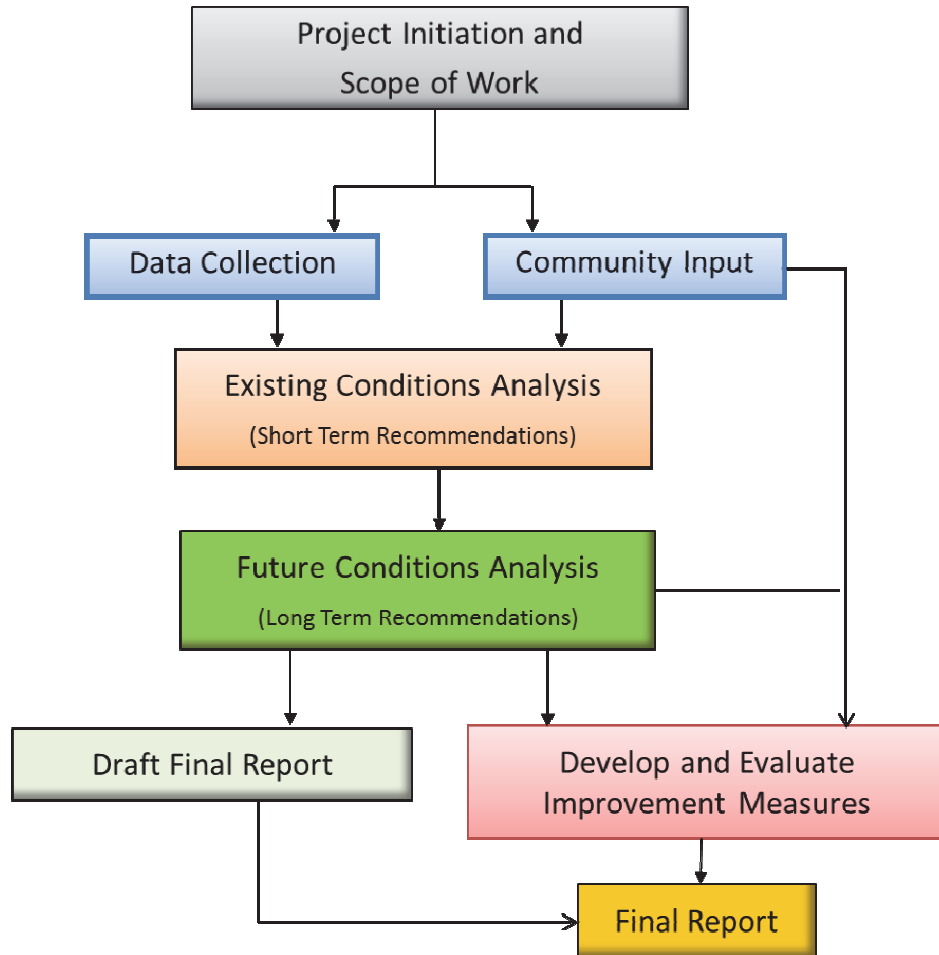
Project Initiation and Scope of Work

Data Collection

Community Input

Existing Conditions Analysis
(Short Term Recommendations)

Future Conditions Analysis
(Long Term Recommendations)

Draft Final Report

Develop and Evaluate Improvement Measures

Final Report